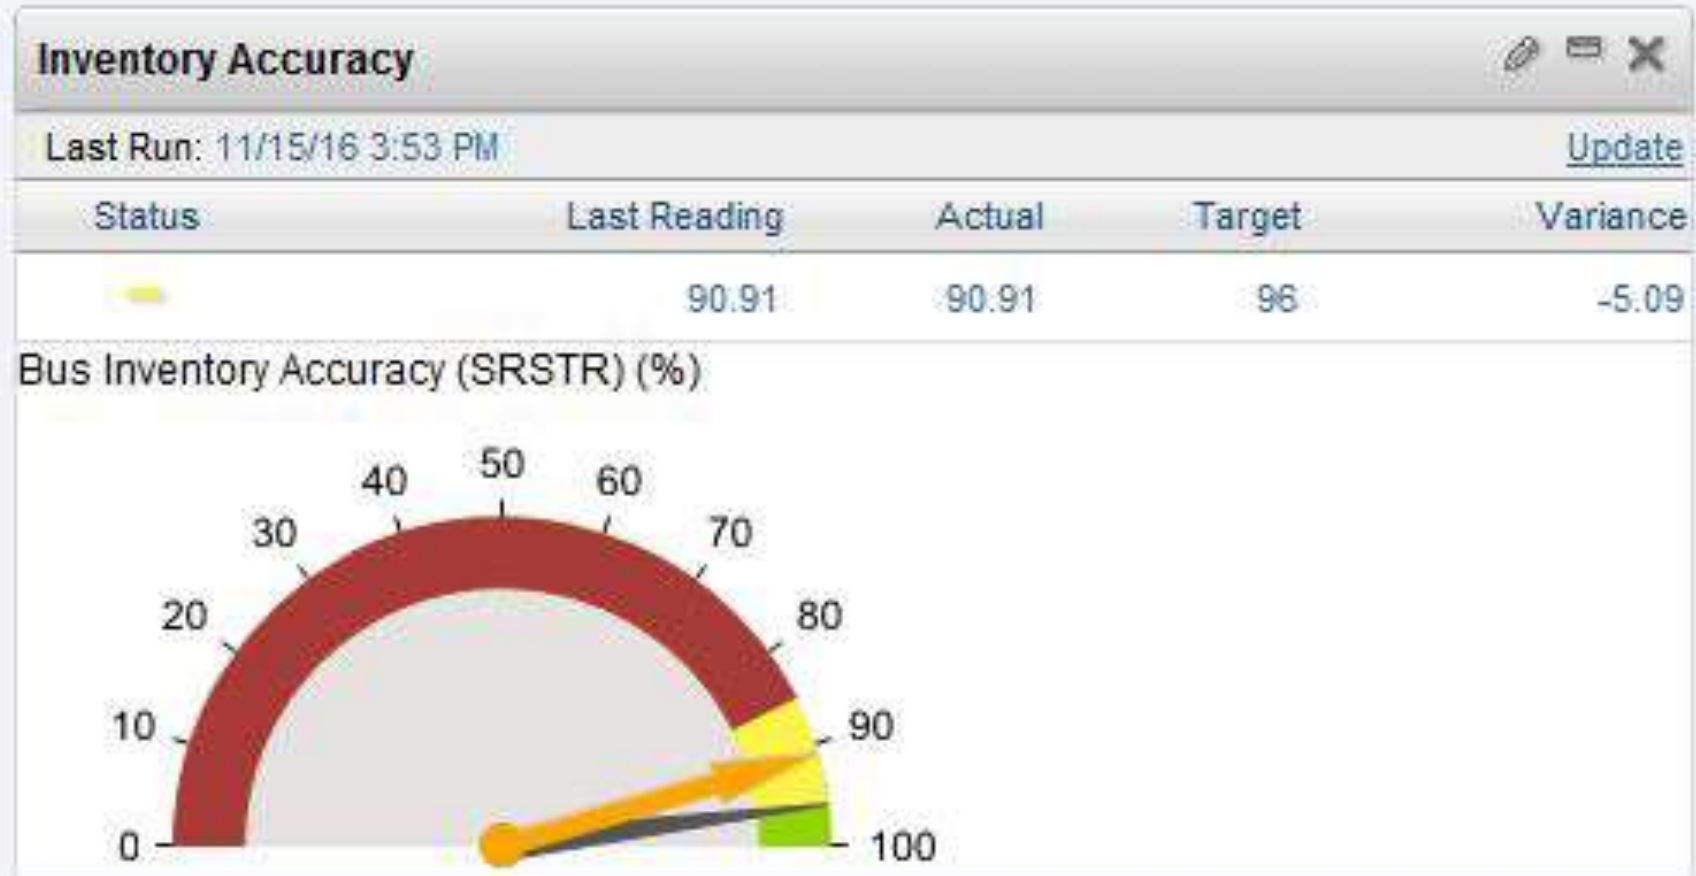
Inventory Accuracy

Last Run: 11/15/16 3:53 PM

Update

| Status | Last Reading | Actual | Target | Variance |
|---|---|---|---|---|
| | 90.91 | 90.91 | 96 | -5.09 |

Bus Inventory Accuracy (SRSTR) (%)

50
40
60
30
70
20
80
10
90
0
100